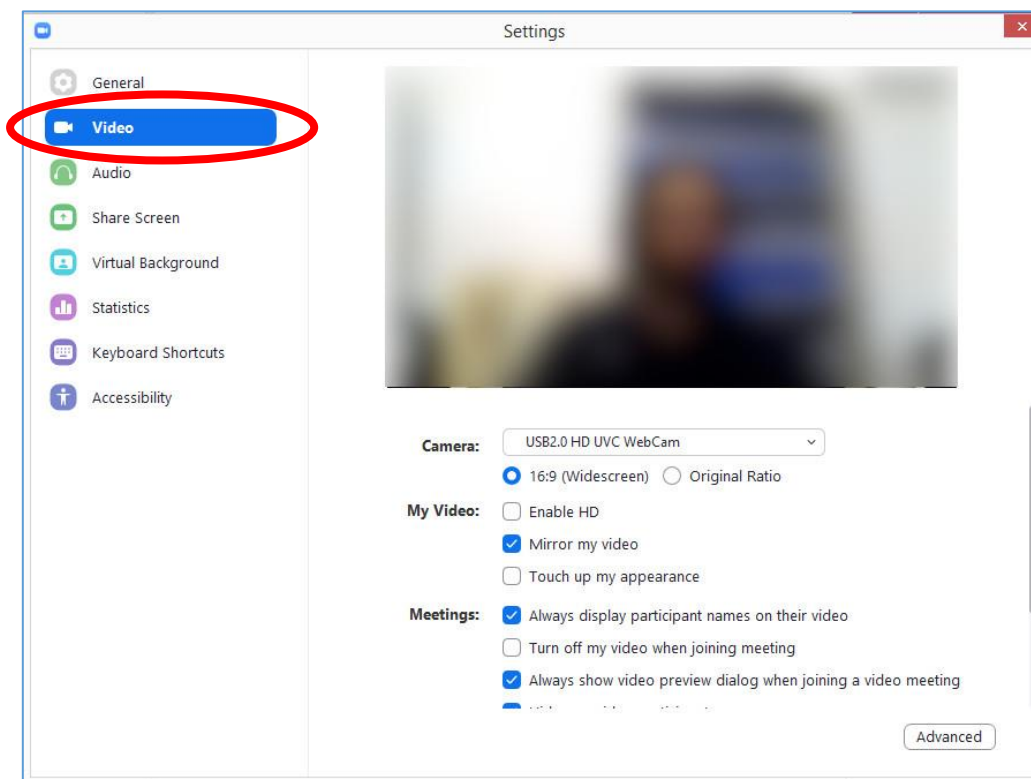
Settings

General
Video
Audio
Share Screen
Virtual Background
Statistics
Keyboard Shortcuts
Accessibility

Camera: USB2.0 HD UVC WebCam
16:9 (Widescreen) Original Ratio

My Video: Enable HD
Mirror my video
Touch up my appearance

Meetings: Always display participant names on their video
Turn off my video when joining meeting
Always show video preview dialog when joining a video meeting
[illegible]

Advanced